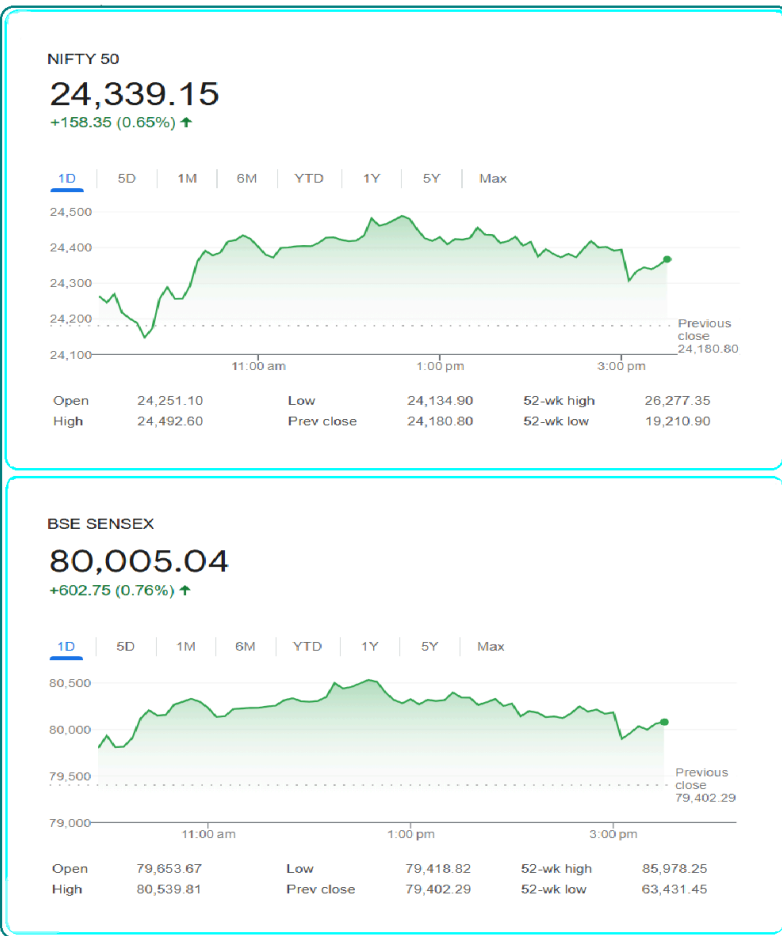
NIFTY 50

24,339.15

+158.35 (0.65%) ↑

1D | 5D | 1M | 6M | YTD | 1Y | 5Y | Max

24,500
24,400
24,300
24,200
24,100

Previous close 24,180.80

11:00 am
1:00 pm
3:00 pm

| Open | 24,251.10 | Low | 24,134.90 | 52-wk high | 26,277.35 |
|---|---|---|---|---|---|
| High | 24,492.60 | Prev close | 24,180.80 | 52-wk low | 19,210.90 |

BSE SENSEX

80,005.04

+602.75 (0.76%) ↑

1D | 5D | 1M | 6M | YTD | 1Y | 5Y | Max

80,500
80,000
79,500
79,000

Previous close 79,402.29

11:00 am
1:00 pm
3:00 pm

| Open | 79,653.67 | Low | 79,418.82 | 52-wk high | 85,978.25 |
|---|---|---|---|---|---|
| High | 80,539.81 | Prev close | 79,402.29 | 52-wk low | 63,431.45 |